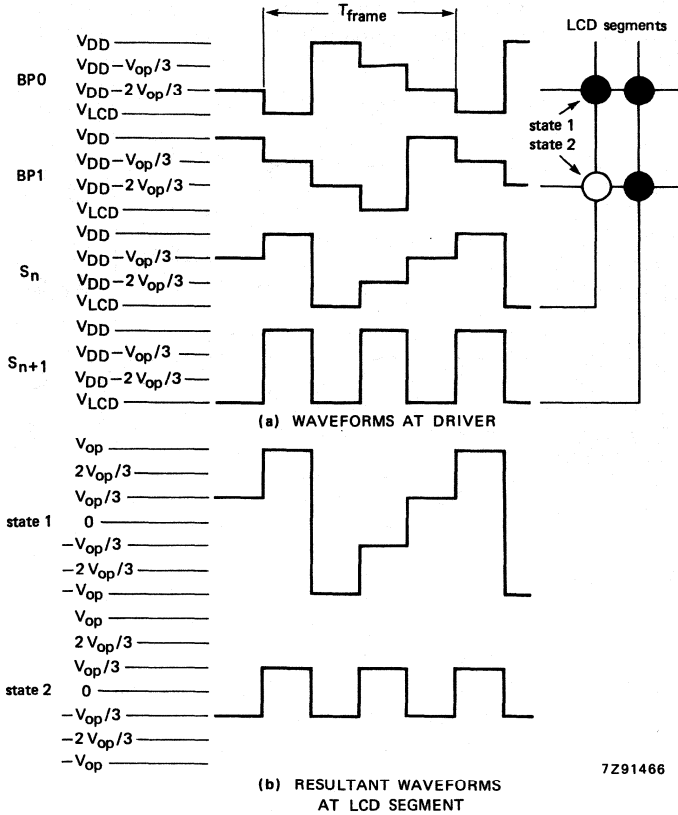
$T_{frame}$

LCD segments

BP0

$V_{DD}$
$V_{DD}-V_{op}/3$
$V_{DD}-2\,V_{op}/3$
$V_{LCD}$

state 1
state 2

BP1

$V_{DD}$
$V_{DD}-V_{op}/3$
$V_{DD}-2\,V_{op}/3$
$V_{LCD}$

$S_n$

$V_{DD}$
$V_{DD}-V_{op}/3$
$V_{DD}-2\,V_{op}/3$
$V_{LCD}$

$S_{n+1}$

$V_{DD}$
$V_{DD}-V_{op}/3$
$V_{DD}-2\,V_{op}/3$
$V_{LCD}$

(a) WAVEFORMS AT DRIVER

state 1

$V_{op}$
$2\,V_{op}/3$
$V_{op}/3$
0
$-V_{op}/3$
$-2\,V_{op}/3$
$-V_{op}$

state 2

$V_{op}$
$2\,V_{op}/3$
$V_{op}/3$
0
$-V_{op}/3$
$-2\,V_{op}/3$
$-V_{op}$

(b) RESULTANT WAVEFORMS AT LCD SEGMENT

7Z91466